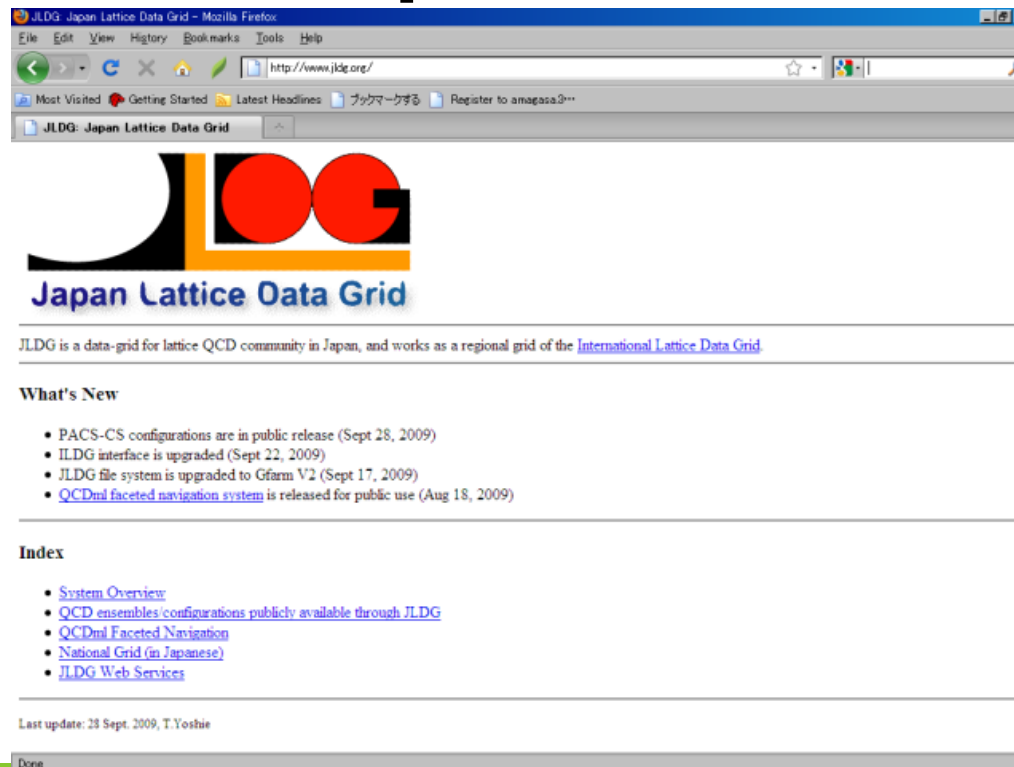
JLDG: Japan Lattice Data Grid - Mozilla Firefox

File Edit View History Bookmarks Tools Help

http://www.jldg.org/

Most Visited Getting Started Latest Headlines ブックマークする Register to amagasa.9…

JLDG: Japan Lattice Data Grid

JLDG

Japan Lattice Data Grid

JLDG is a data-grid for lattice QCD community in Japan, and works as a regional grid of the International Lattice Data Grid.

What's New

- PACS-CS configurations are in public release (Sept 28, 2009)
- ILDG interface is upgraded (Sept 22, 2009)
- JLDG file system is upgraded to Gfarm V2 (Sept 17, 2009)
- QCDml faceted navigation system is released for public use (Aug 18, 2009)

Index

- System Overview
- QCD ensembles/configurations publicly available through JLDG
- QCDml Faceted Navigation
- National Grid (in Japanese)
- JLDG Web Services

Last update: 28 Sept. 2009, T.Yoshie

Done